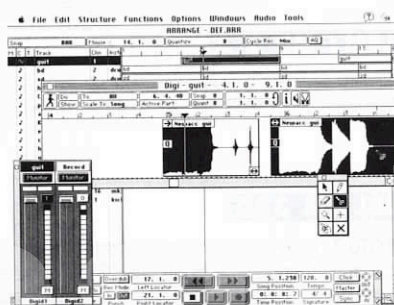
File Edit Structure Functions Options Windows Audio Tools

ARRANGE - DEF.ARR

Snap 888 Phase 14. 1. 0 Quantize 8 Cycle Rec Mix

Track

gui1

bd

sd

Digi - guit - 4. 1. 0 - 9. 1. 0

Do To Snap Active Part Quant Show Scale To Song

Neapac guit

Neapac guit

guit Record

Monitor Monitor

Digi1 Digi2

17. 1. 0

21. 1. 0

Left Locator

Right Locator

5. 1.258

120. 0

Song Position

Tempo

Time Position

Signature

Click

Master

Sync